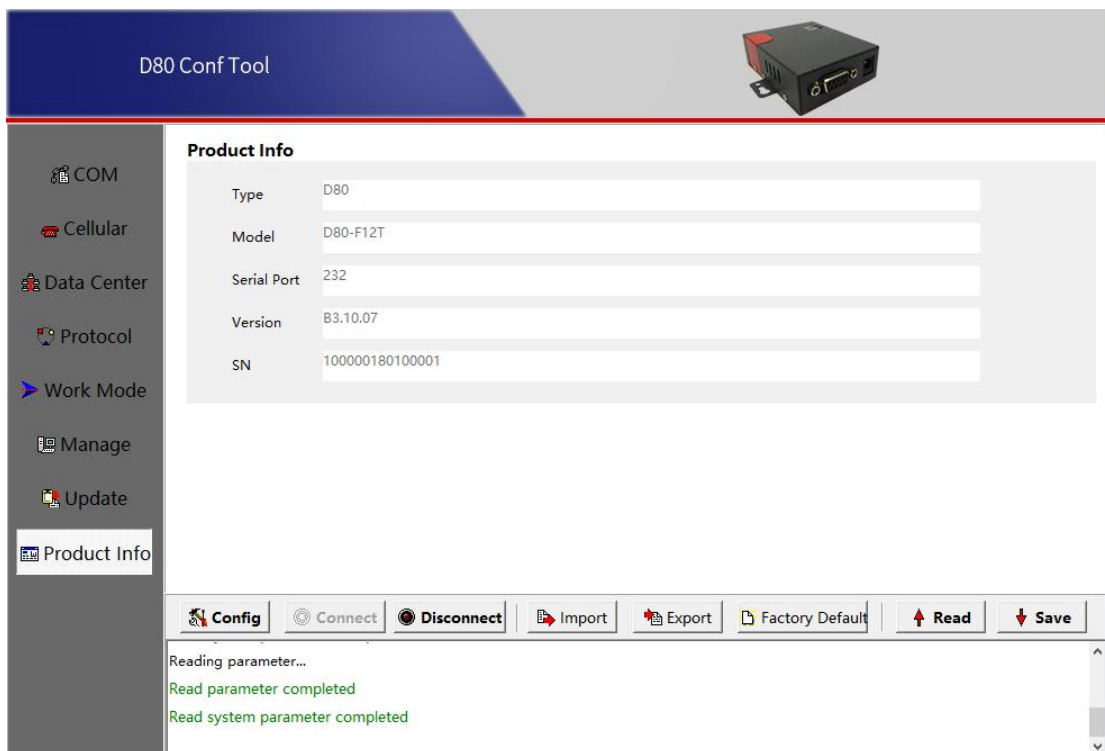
D80 Conf Tool

COM
Cellular
Data Center
Protocol
Work Mode
Manage
Update
Product Info

Product Info

| Type | D80 |
|---|---|
| Model | D80-F12T |
| Serial Port | 232 |
| Version | B3.10.07 |
| SN | 100000180100001 |

Config | Connect | Disconnect | Import | Export | Factory Default | Read | Save

Reading parameter...
Read parameter completed
Read system parameter completed